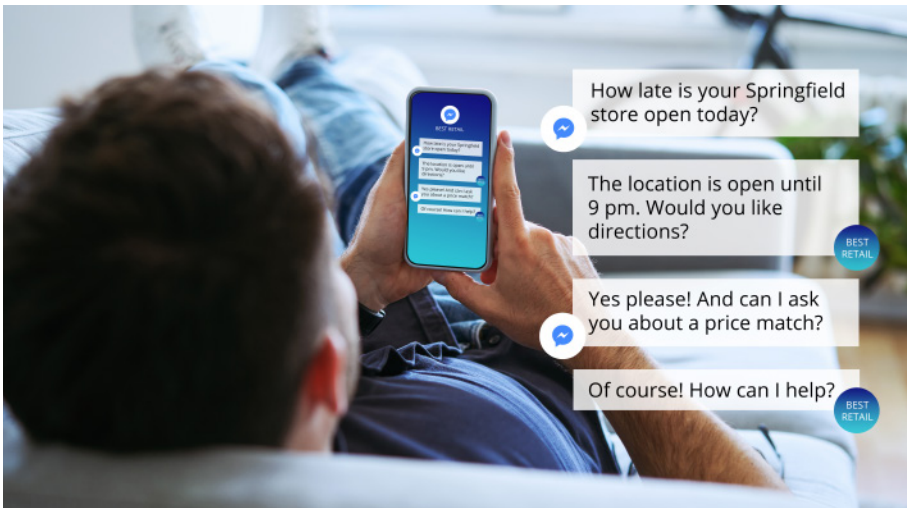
BEST RETAIL

How late is your Springfield store open today?

The location is open until 9 pm. Would you like directions?

BEST RETAIL

Yes please! And can I ask you about a price match?

Of course! How can I help?

BEST RETAIL